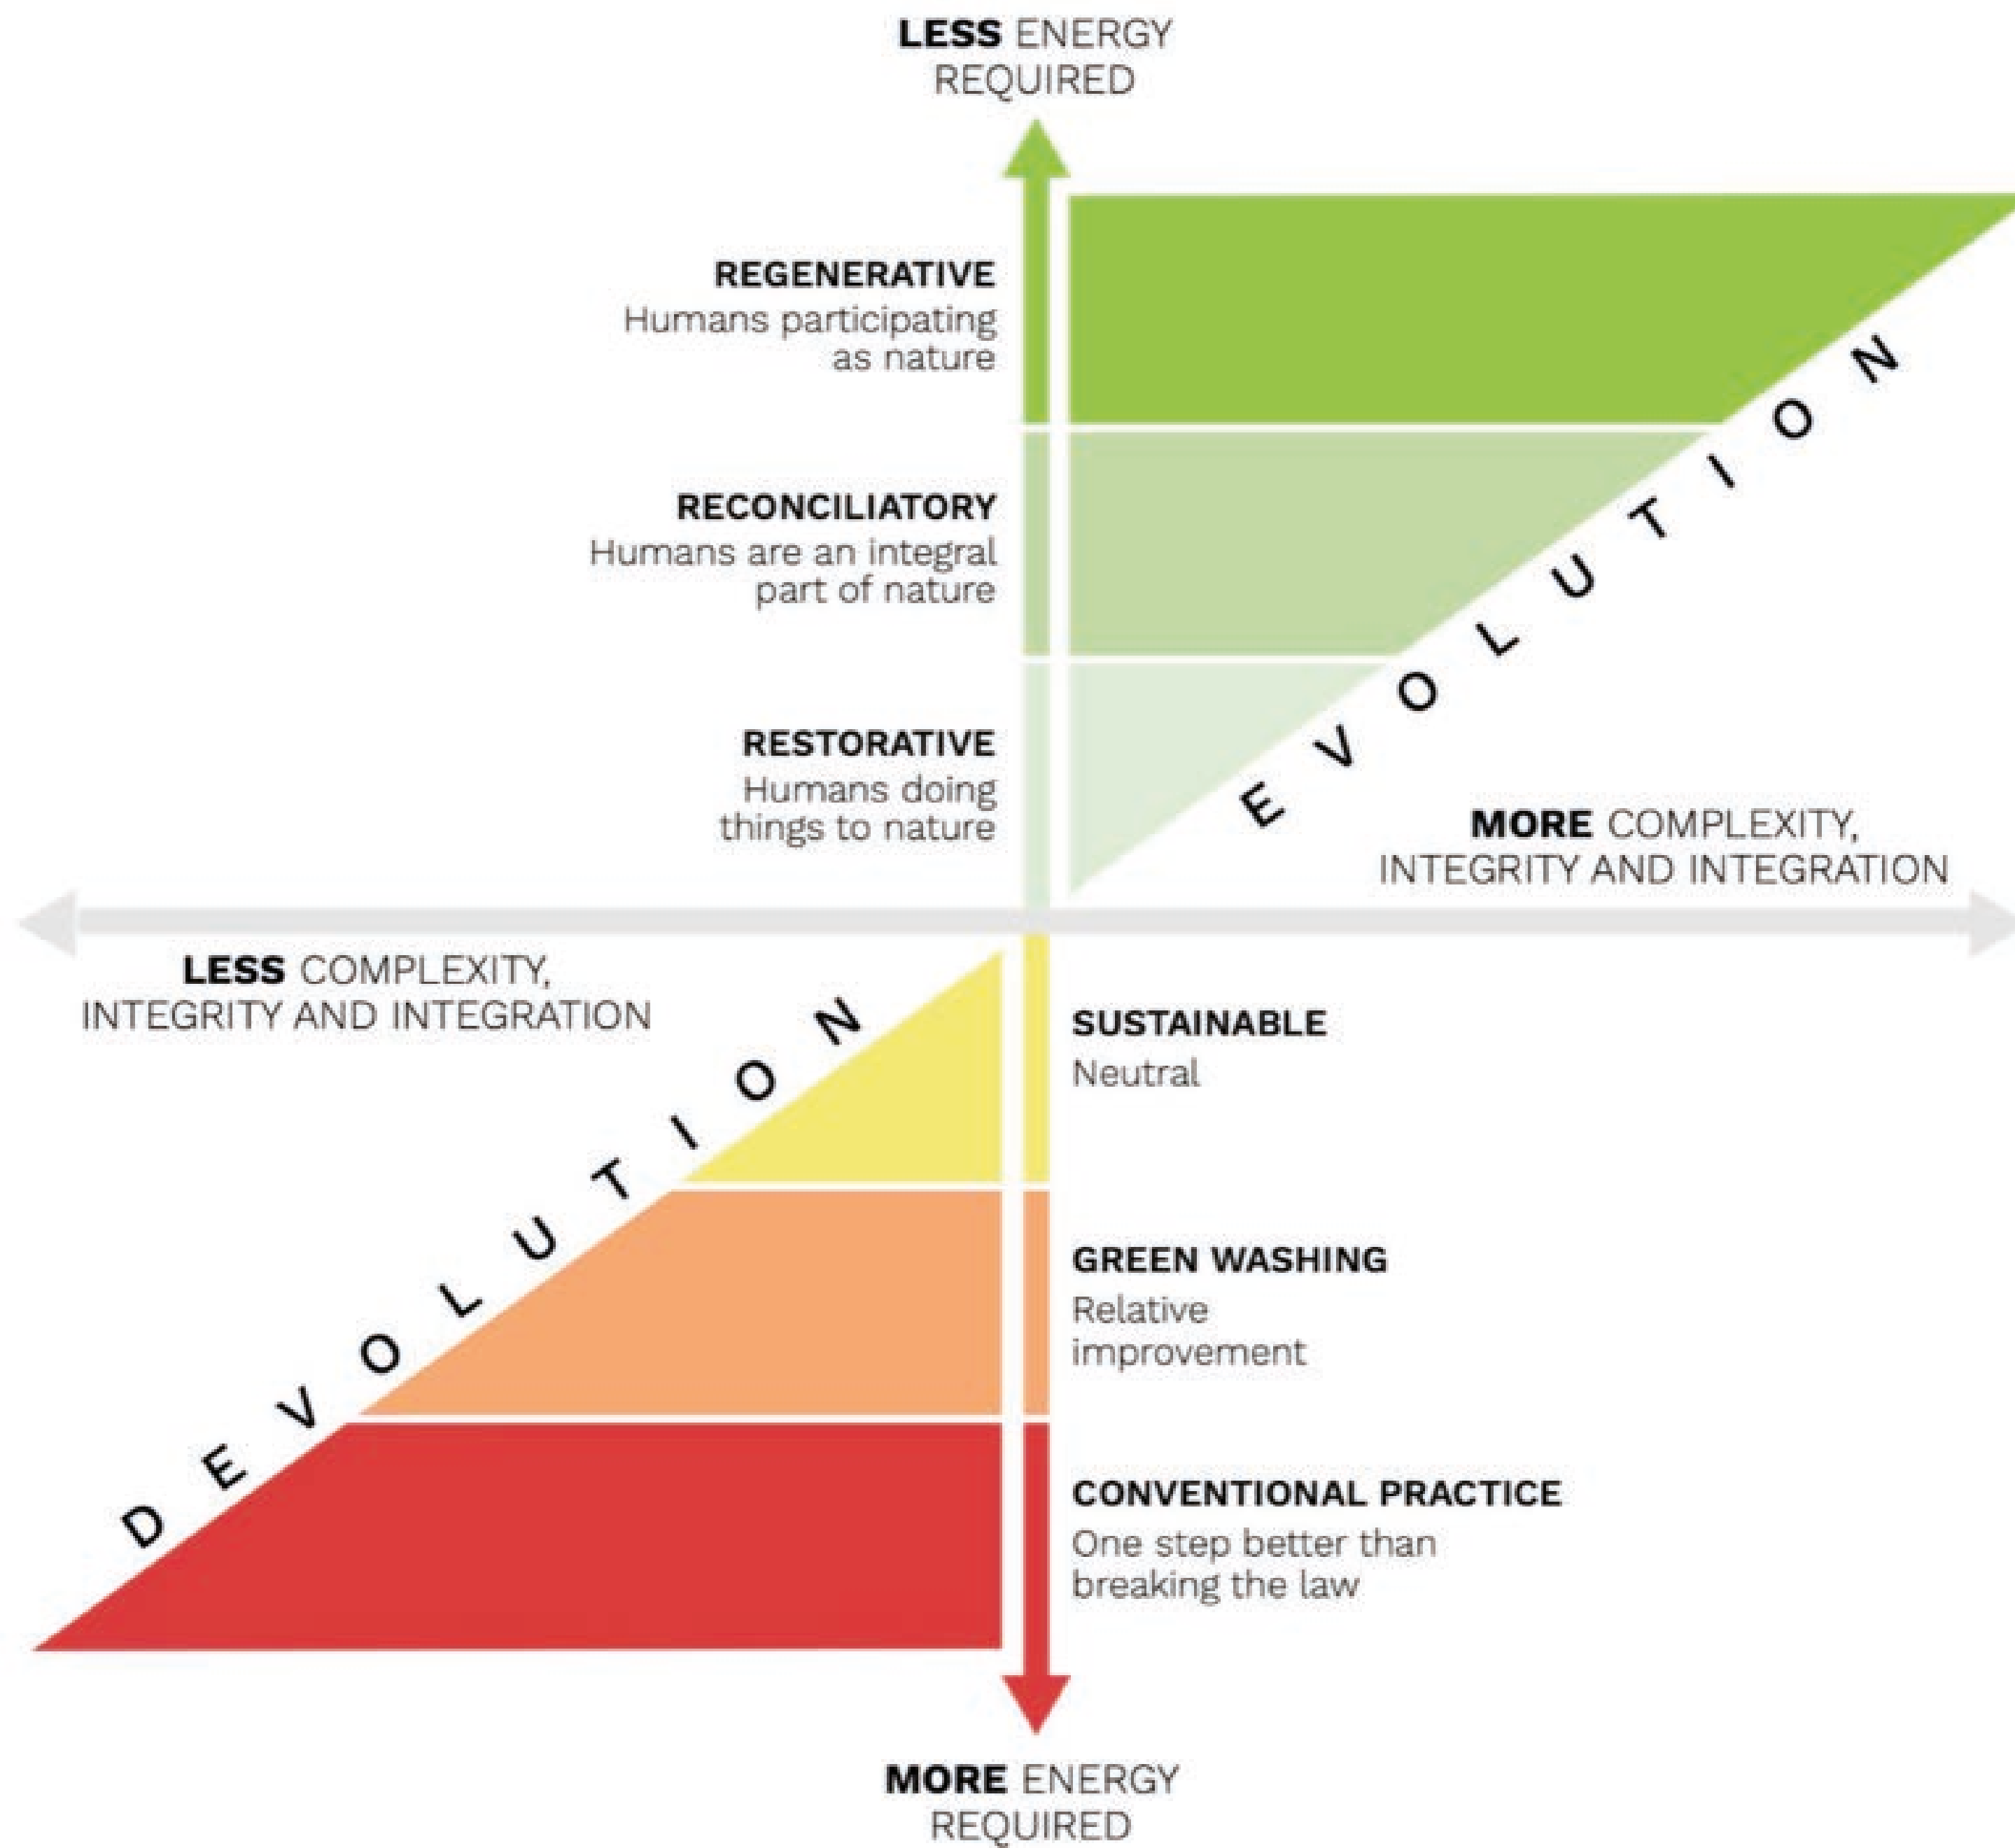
LESS ENERGY REQUIRED

REGENERATIVE
Humans participating as nature

RECONCILIATORY
Humans are an integral part of nature

RESTORATIVE
Humans doing things to nature

EVOLUTION

MORE COMPLEXITY, INTEGRITY AND INTEGRATION

LESS COMPLEXITY, INTEGRITY AND INTEGRATION

DEVOLUTION

SUSTAINABLE
Neutral

GREEN WASHING
Relative improvement

CONVENTIONAL PRACTICE
One step better than breaking the law

MORE ENERGY REQUIRED